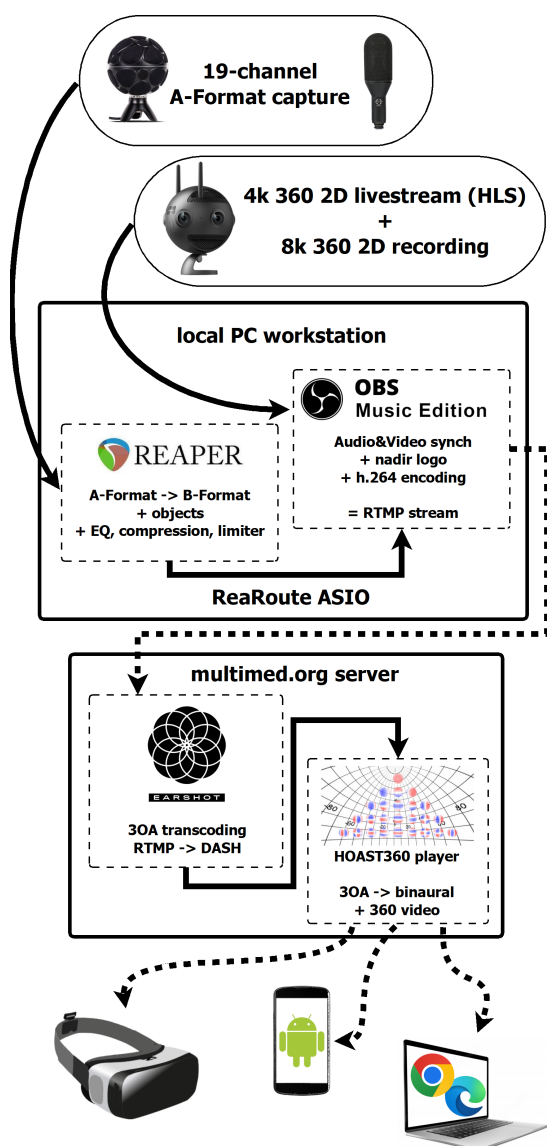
19-channel
A-Format capture

4k 360 2D livestream (HLS)
+
8k 360 2D recording

local PC workstation

OBS
Music Edition

Audio&Video synch
+ nadir logo
+ h.264 encoding

= RTMP stream

REAPER

A-Format -> B-Format
+ objects
+ EQ, compression, limiter

ReaRoute ASIO

multimed.org server

EARSHOT

3OA transcoding
RTMP -> DASH

HOAST360 player

3OA -> binaural
+ 360 video